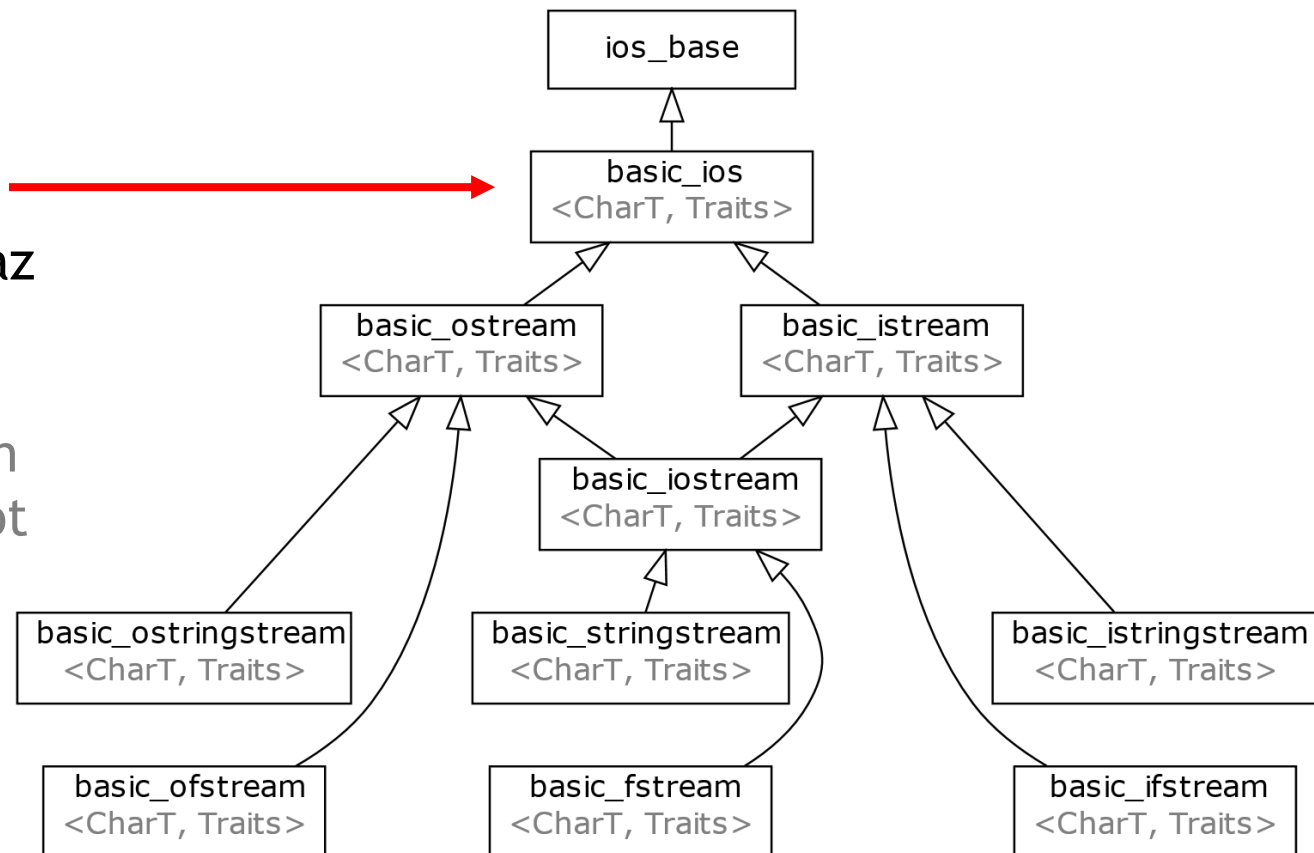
az

n
ot

ios_base

basic_ios
<CharT, Traits>

basic_ostream
<CharT, Traits>

basic_istream
<CharT, Traits>

basic_iostream
<CharT, Traits>

basic_ostringstream
<CharT, Traits>

basic_stringstream
<CharT, Traits>

basic_istringstream
<CharT, Traits>

basic_ofstream
<CharT, Traits>

basic_fstream
<CharT, Traits>

basic_ifstream
<CharT, Traits>